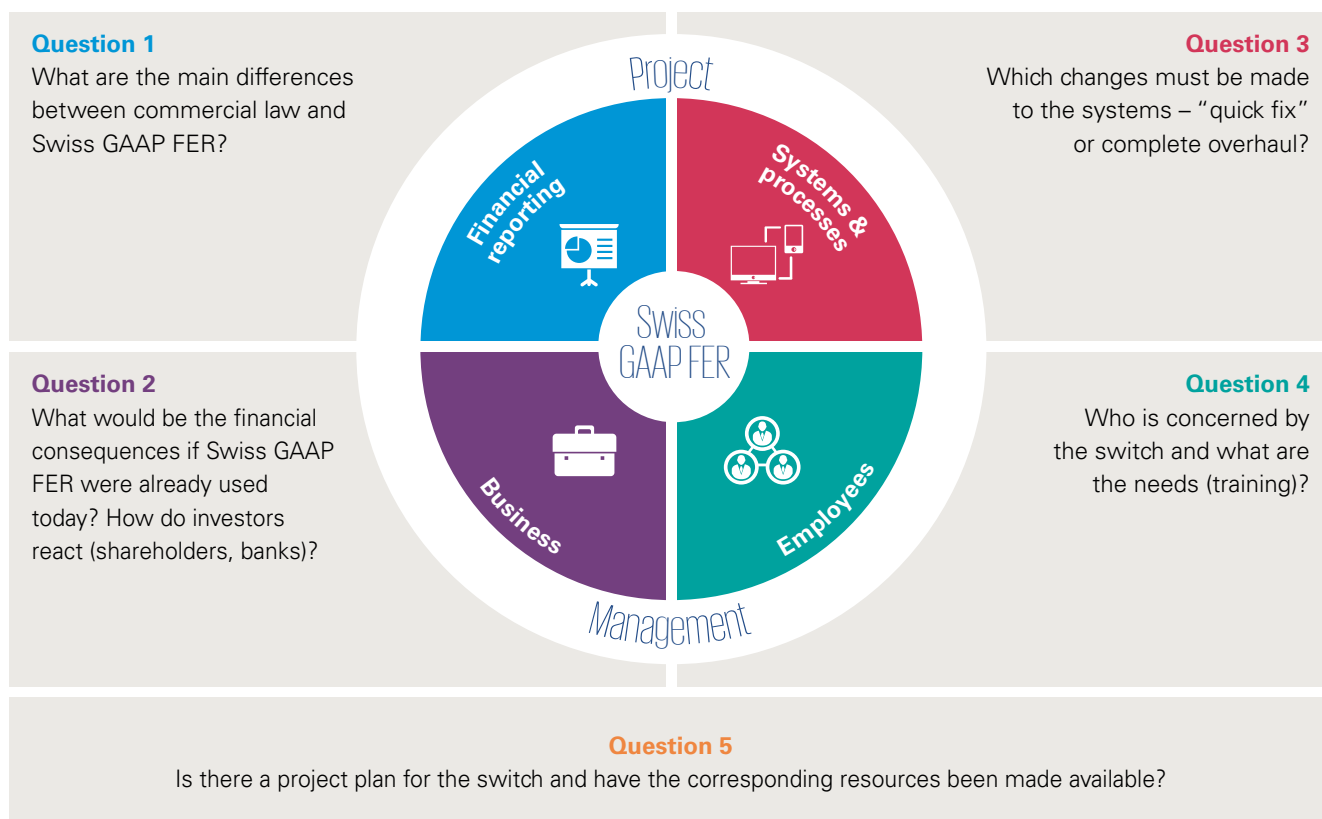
**Question 1**
What are the main differences between commercial law and Swiss GAAP FER?

Project

**Question 3**
Which changes must be made to the systems – "quick fix" or complete overhaul?

Financial reporting

Systems & processes

Swiss GAAP FER

**Question 2**
What would be the financial consequences if Swiss GAAP FER were already used today? How do investors react (shareholders, banks)?

Business

Employees

**Question 4**
Who is concerned by the switch and what are the needs (training)?

Management

**Question 5**
Is there a project plan for the switch and have the corresponding resources been made available?